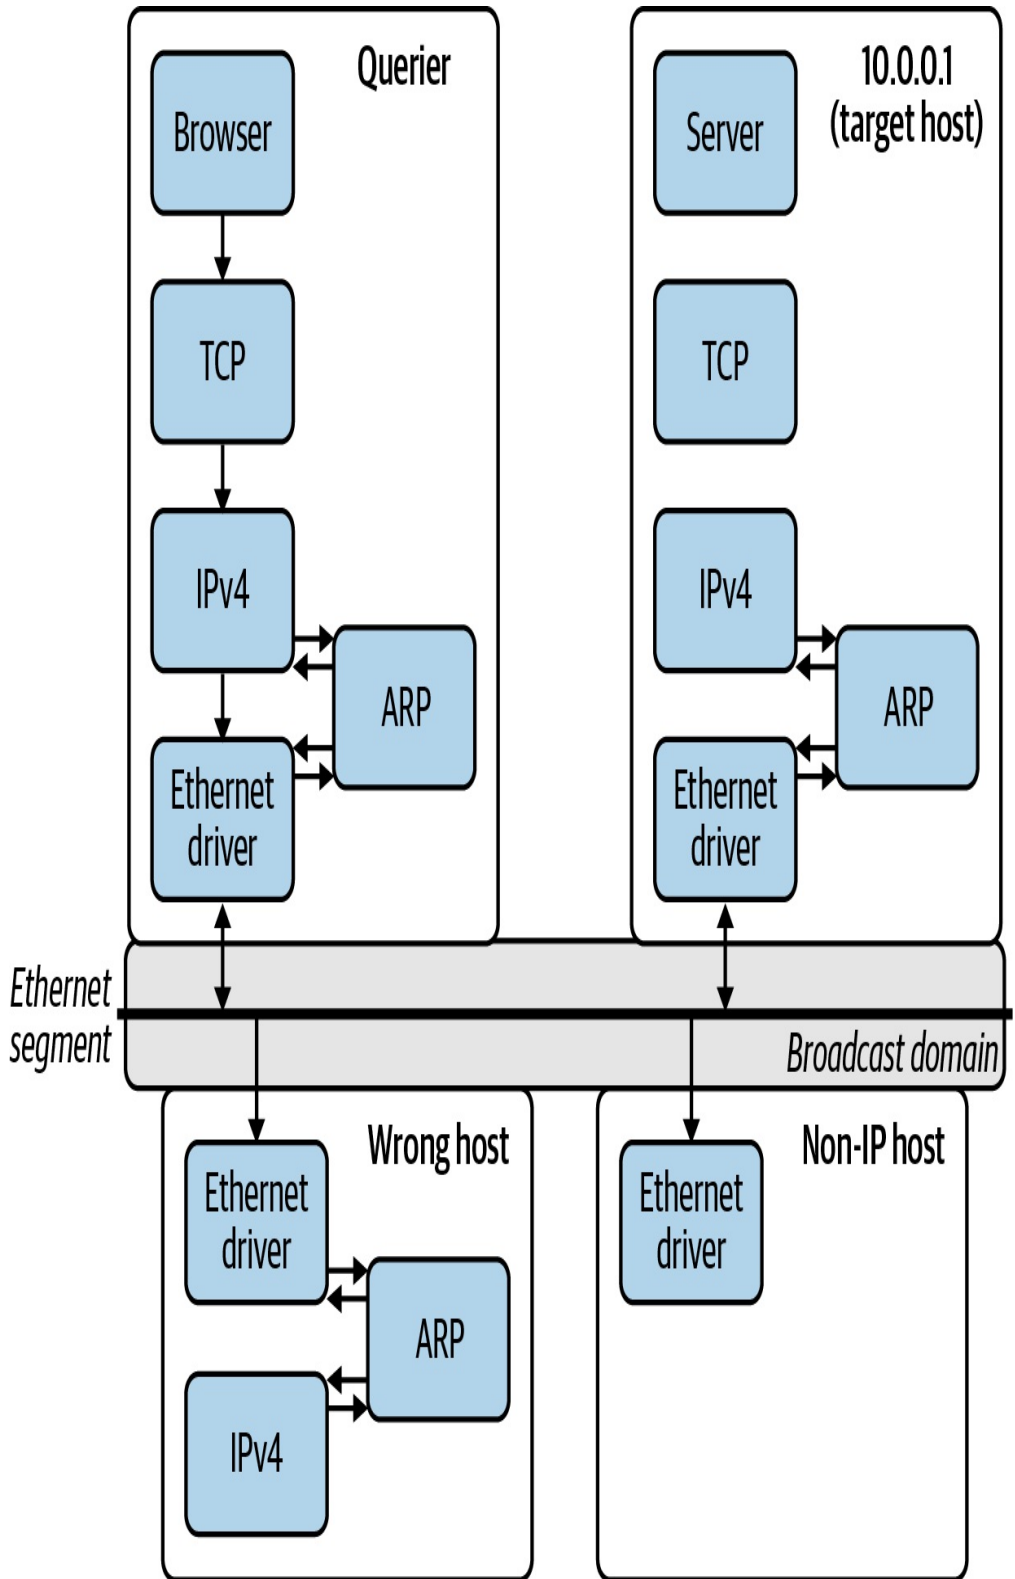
Querier

Browser

TCP

IPv4

ARP

Ethernet driver

10.0.0.1 (target host)

Server

TCP

IPv4

ARP

Ethernet driver

Ethernet segment

Broadcast domain

Wrong host

Ethernet driver

ARP

IPv4

Non-IP host

Ethernet driver